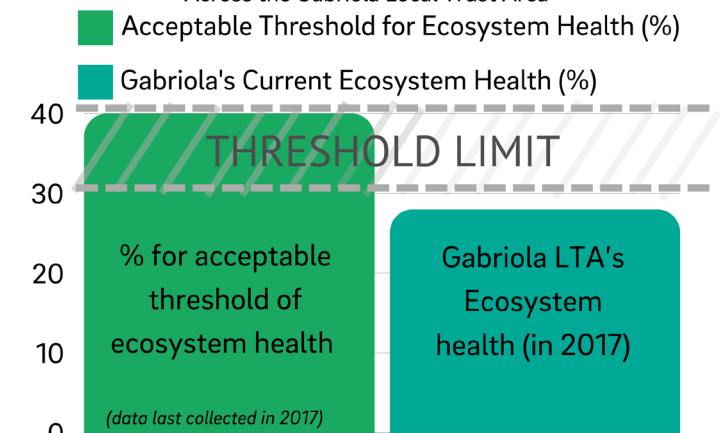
Across the Gabriola Local Trust Area

Acceptable Threshold for Ecosystem Health (%)

Gabriola's Current Ecosystem Health (%)

40

THRESHOLD LIMIT

30

20

10

0

% for acceptable threshold of ecosystem health

(data last collected in 2017)

Gabriola LTA's Ecosystem health (in 2017)